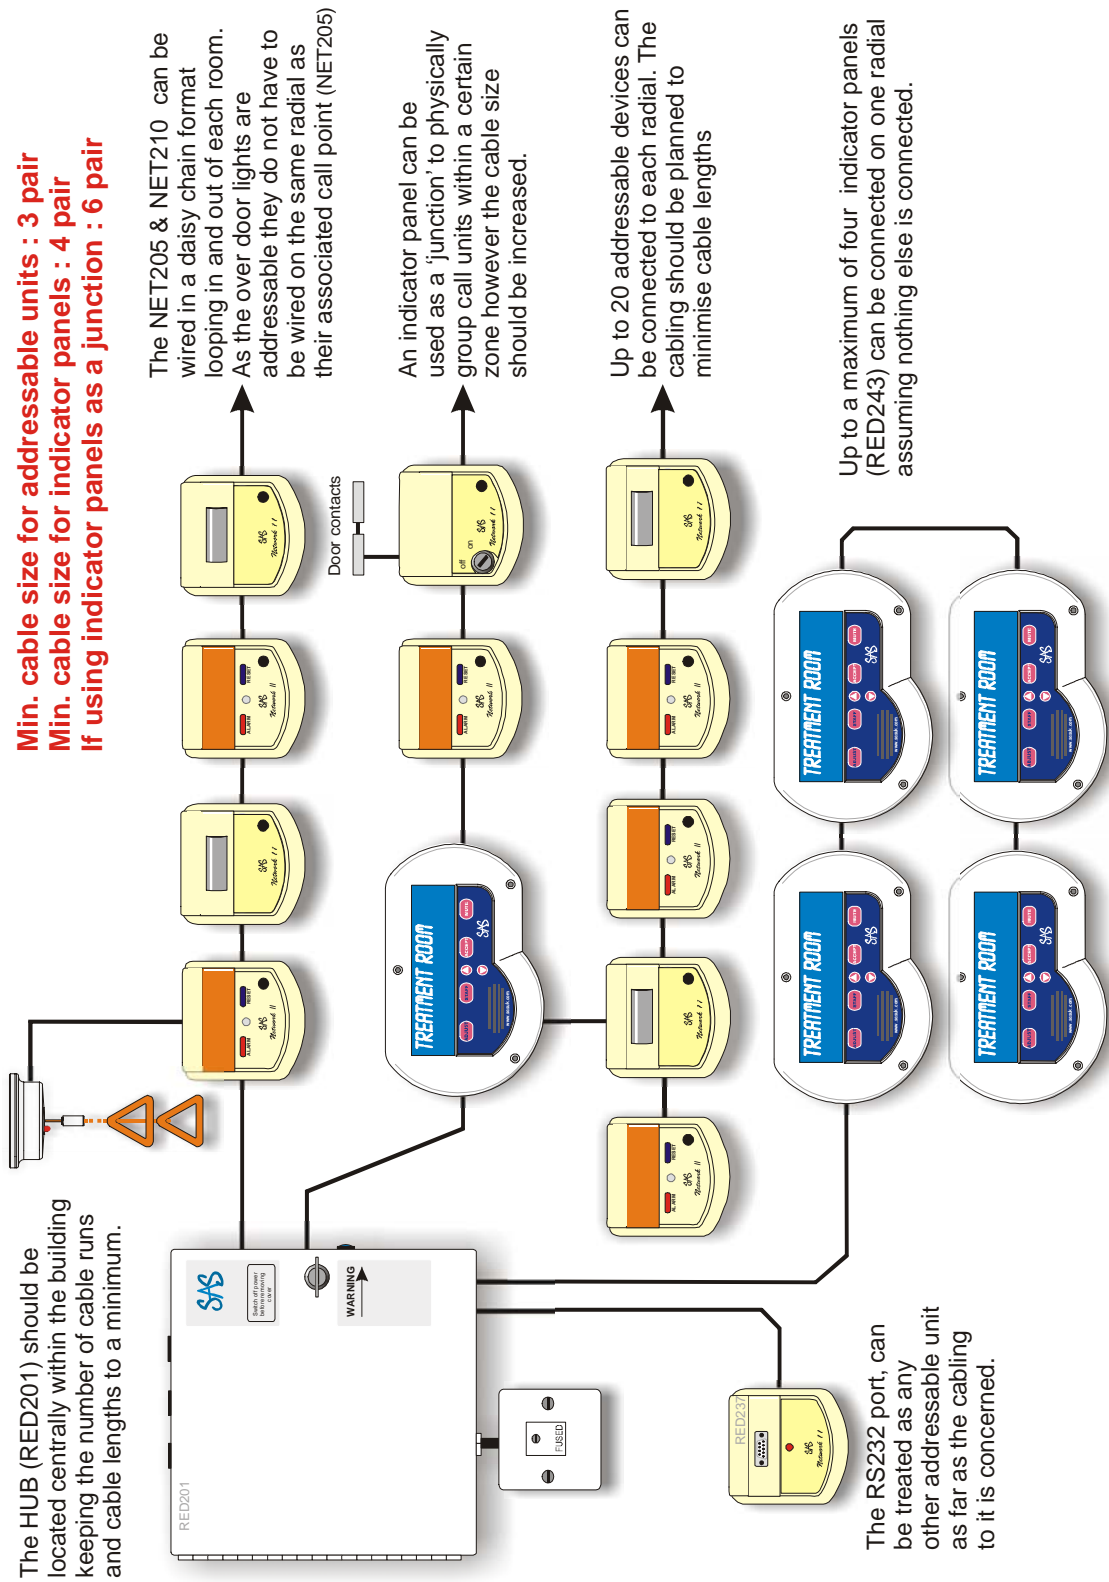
Min. cable size for addressable units : 3 pair
Min. cable size for indicator panels : 4 pair
If using indicator panels as a junction : 6 pair

The NET205 & NET210 can be wired in a daisy chain format looping in and out of each room. As the over door lights are addressable they do not have to be wired on the same radial as their associated call point (NET205)

An indicator panel can be used as a 'junction' to physically group call units within a certain zone however the cable size should be increased.

Up to 20 addressable devices can be connected to each radial. The cabling should be planned to minimise cable lengths

Up to a maximum of four indicator panels (RED243) can be connected on one radial assuming nothing else is connected.

Door contacts

TREATMENT ROOM

TREATMENT ROOM

TREATMENT ROOM

TREATMENT ROOM

TREATMENT ROOM

WARNING

FUSED

RED201

RED237

The HUB (RED201) should be located centrally within the building keeping the number of cable runs and cable lengths to a minimum.

The RS232 port, can be treated as any other addressable unit as far as the cabling to it is concerned.